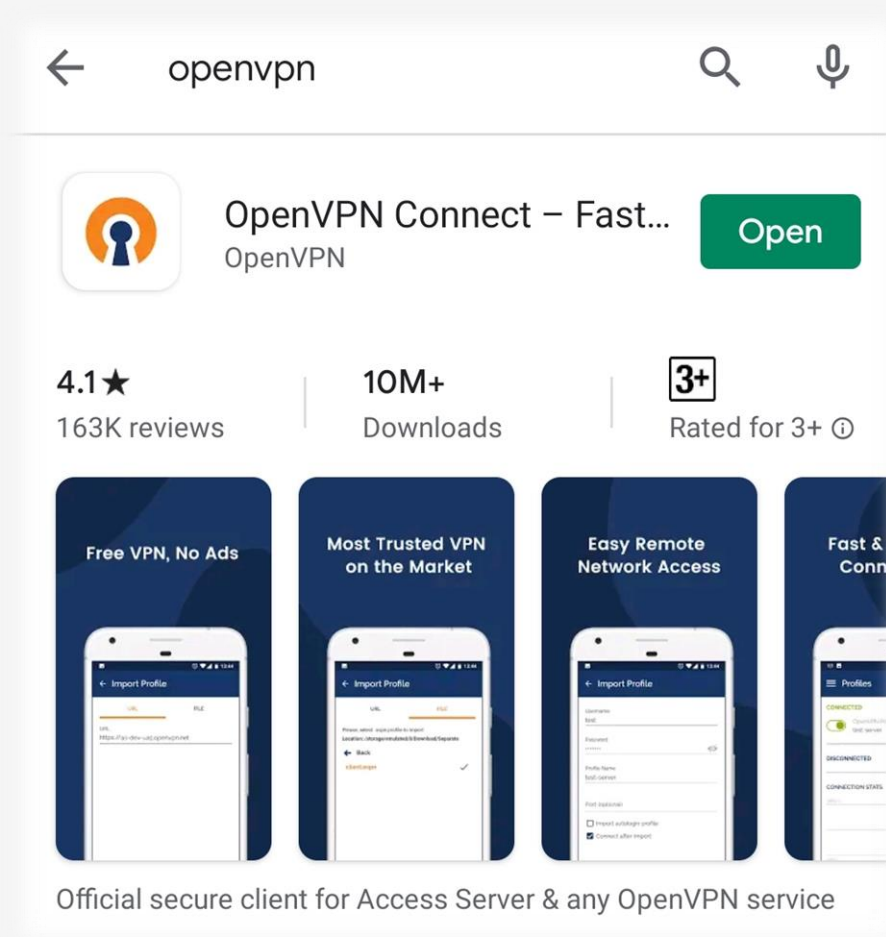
openvpn

OpenVPN Connect – Fast...
OpenVPN

Open

4.1★
163K reviews

10M+
Downloads

3+
Rated for 3+ ⓘ

Free VPN, No Ads

Import Profile
URL FILE

Most Trusted VPN on the Market

Import Profile
URL FILE
Back

Easy Remote Network Access

Import Profile

Fast & Conn

Profiles
CONNECTED
DISCONNECTED
CONNECTION STATS

Official secure client for Access Server & any OpenVPN service